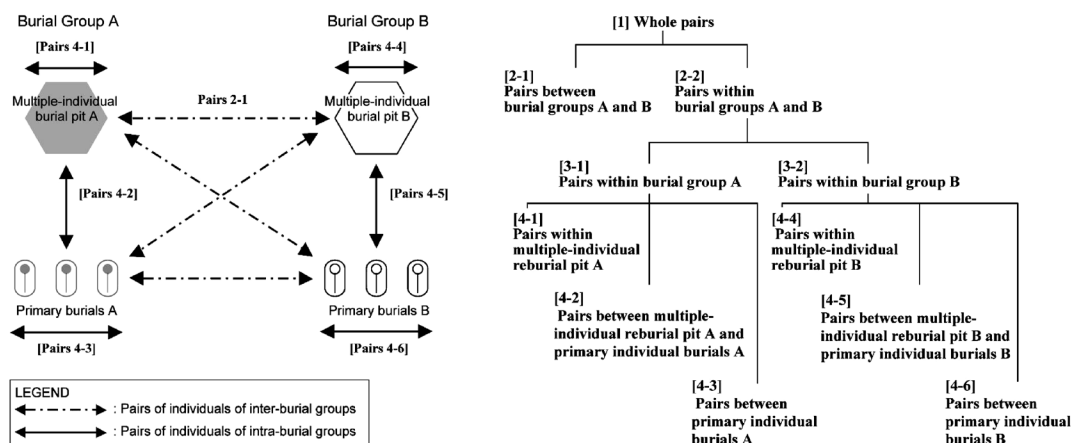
Burial Group A

[Pairs 4-1]

Multiple-individual burial pit A

Pairs 2-1

Burial Group B

[Pairs 4-4]

Multiple-individual burial pit B

[Pairs 4-2]

[Pairs 4-5]

Primary burials A

[Pairs 4-3]

Primary burials B

[Pairs 4-6]

LEGEND

: Pairs of individuals of inter-burial groups

: Pairs of individuals of intra-burial groups

[1] Whole pairs

[2-1]
Pairs between burial groups A and B

[2-2]
Pairs within burial groups A and B

[3-1]
Pairs within burial group A

[3-2]
Pairs within burial group B

[4-1]
Pairs within multiple-individual reburial pit A

[4-2]
Pairs between multiple-individual reburial pit A and primary individual burials A

[4-3]
Pairs between primary individual burials A

[4-4]
Pairs within multiple-individual reburial pit B

[4-5]
Pairs between multiple-individual reburial pit B and primary individual burials B

[4-6]
Pairs between primary individual burials B